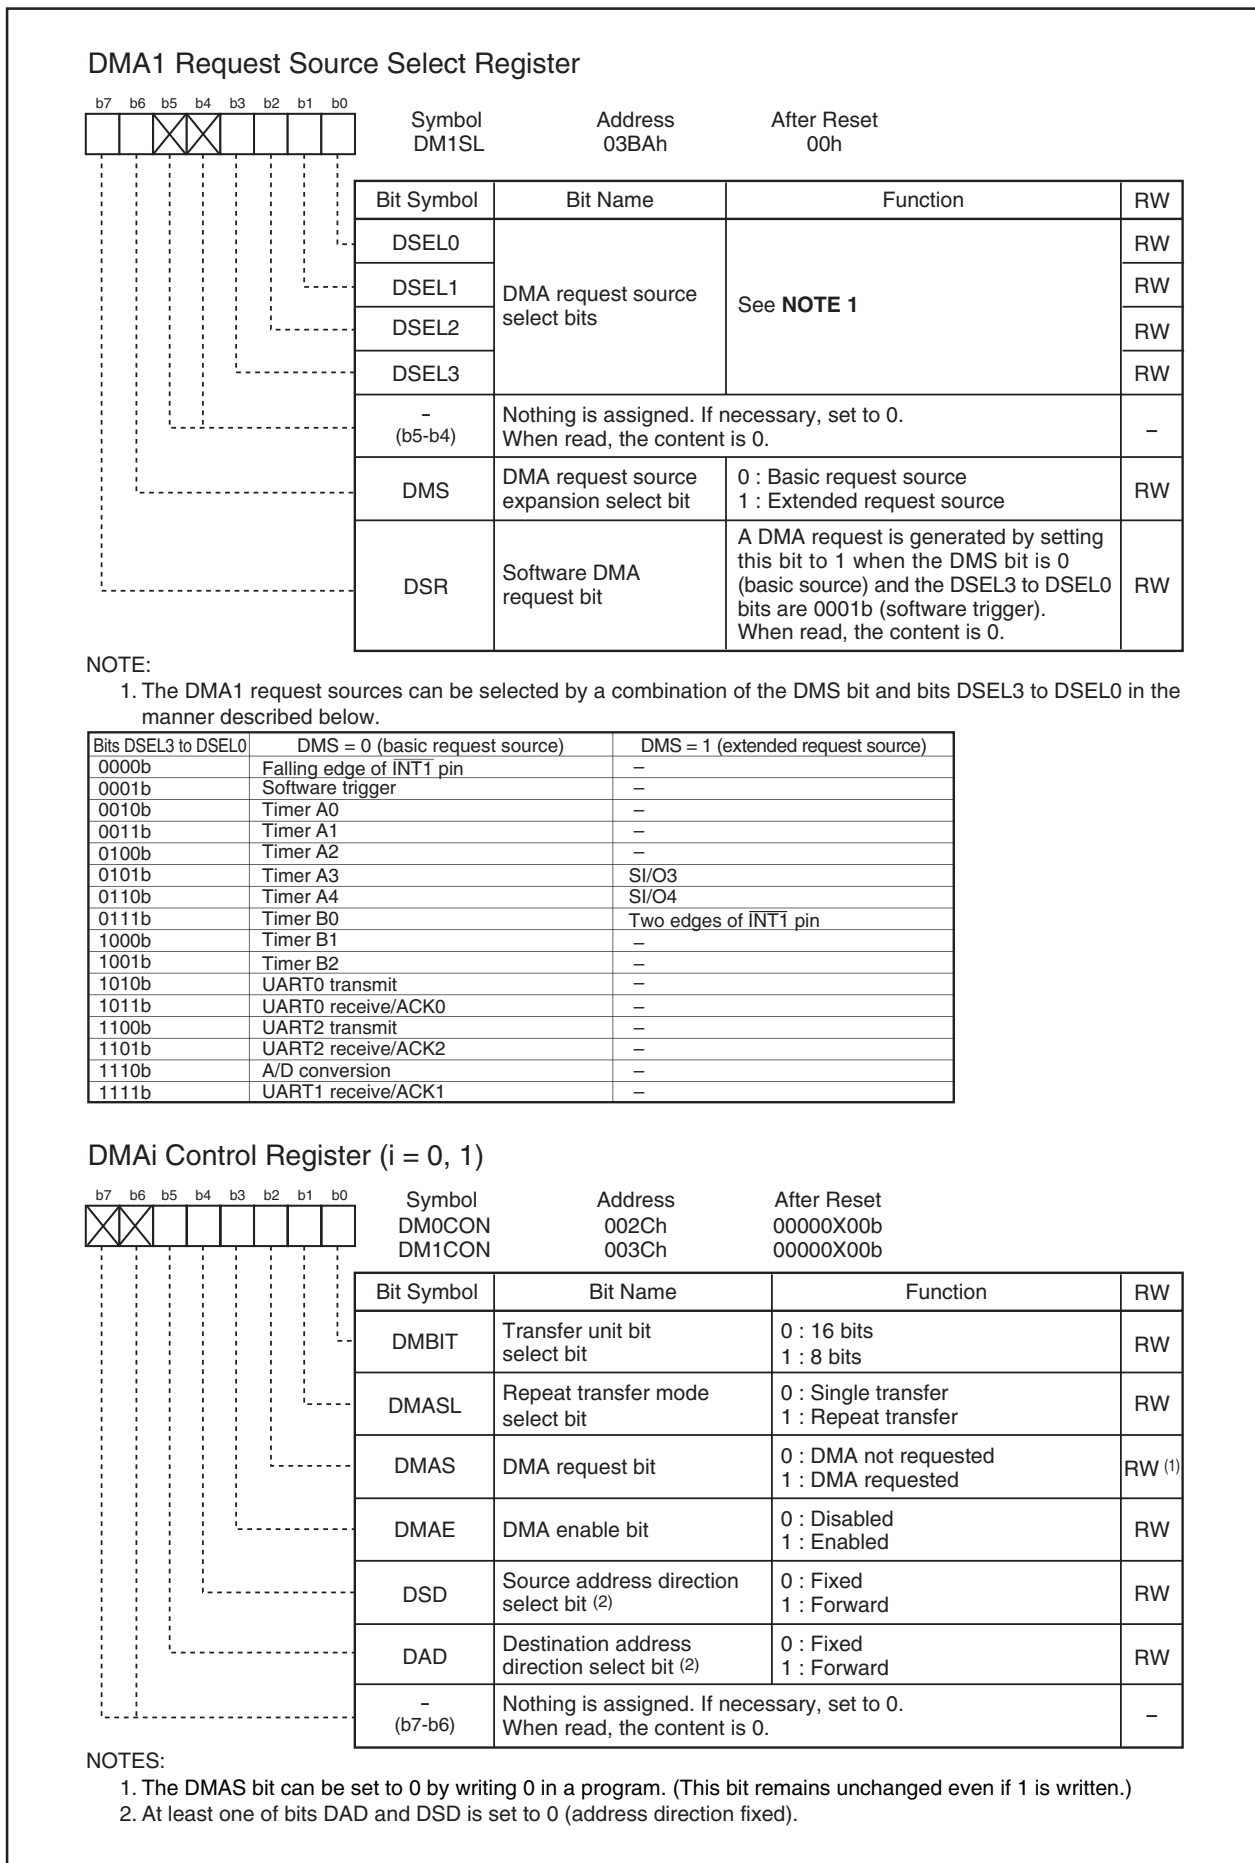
DMA1 Request Source Select Register

b7 b6 b5 b4 b3 b2 b1 b0

Symbol DM1SL
Address 03BAh
After Reset 00h

| Bit Symbol | Bit Name | Function | RW |
|---|---|---|---|
| DSEL0 | DMA request source select bits | See **NOTE 1** | RW |
| DSEL1 | | | RW |
| DSEL2 | | | RW |
| DSEL3 | | | RW |
| – (b5-b4) | Nothing is assigned. If necessary, set to 0. When read, the content is 0. | | – |
| DMS | DMA request source expansion select bit | 0 : Basic request source 1 : Extended request source | RW |
| DSR | Software DMA request bit | A DMA request is generated by setting this bit to 1 when the DMS bit is 0 (basic source) and the DSEL3 to DSEL0 bits are 0001b (software trigger). When read, the content is 0. | RW |

NOTE:
1. The DMA1 request sources can be selected by a combination of the DMS bit and bits DSEL3 to DSEL0 in the manner described below.

| Bits DSEL3 to DSEL0 | DMS = 0 (basic request source) | DMS = 1 (extended request source) |
|---|---|---|
| 0000b | Falling edge of $\overline{INT1}$ pin | – |
| 0001b | Software trigger | – |
| 0010b | Timer A0 | – |
| 0011b | Timer A1 | – |
| 0100b | Timer A2 | – |
| 0101b | Timer A3 | SI/O3 |
| 0110b | Timer A4 | SI/O4 |
| 0111b | Timer B0 | Two edges of $\overline{INT1}$ pin |
| 1000b | Timer B1 | – |
| 1001b | Timer B2 | – |
| 1010b | UART0 transmit | – |
| 1011b | UART0 receive/ACK0 | – |
| 1100b | UART2 transmit | – |
| 1101b | UART2 receive/ACK2 | – |
| 1110b | A/D conversion | – |
| 1111b | UART1 receive/ACK1 | – |

DMAi Control Register (i = 0, 1)

b7 b6 b5 b4 b3 b2 b1 b0

Symbol DM0CON DM1CON
Address 002Ch 003Ch
After Reset 00000X00b 00000X00b

| Bit Symbol | Bit Name | Function | RW |
|---|---|---|---|
| DMBIT | Transfer unit bit select bit | 0 : 16 bits 1 : 8 bits | RW |
| DMASL | Repeat transfer mode select bit | 0 : Single transfer 1 : Repeat transfer | RW |
| DMAS | DMA request bit | 0 : DMA not requested 1 : DMA requested | RW $^{(1)}$ |
| DMAE | DMA enable bit | 0 : Disabled 1 : Enabled | RW |
| DSD | Source address direction select bit $^{(2)}$ | 0 : Fixed 1 : Forward | RW |
| DAD | Destination address direction select bit $^{(2)}$ | 0 : Fixed 1 : Forward | RW |
| – (b7-b6) | Nothing is assigned. If necessary, set to 0. When read, the content is 0. | | – |

NOTES:
1. The DMAS bit can be set to 0 by writing 0 in a program. (This bit remains unchanged even if 1 is written.)
2. At least one of bits DAD and DSD is set to 0 (address direction fixed).